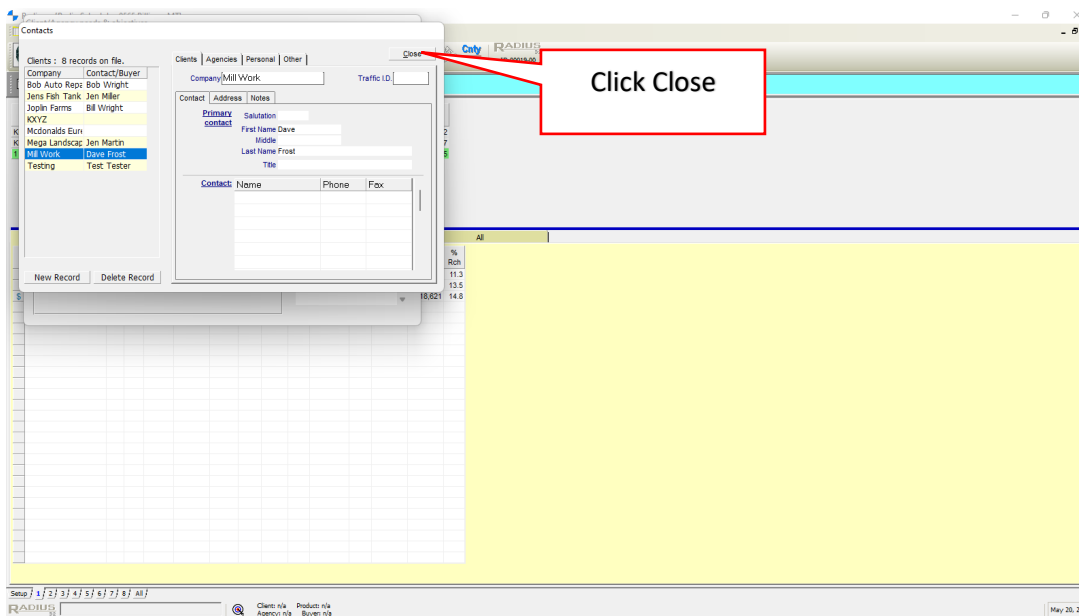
Contacts

Clients : 8 records on file.

| Company | Contact/Buyer |
|---|---|
| Bob Auto Repa | Bob Wright |
| Jens Fish Tank | Jen Miller |
| Joplin Farms | Bill Wright |
| KXYZ | |
| Mcdonalds Eur | |
| Mega Landscap | Jen Martin |
| Mill Work | Dave Frost |
| Testing | Test Tester |

New Record
Delete Record

Clients | Agencies | Personal | Other
Close
Company Mill Work
Traffic I.D.
Contact | Address | Notes
Primary contact
Salutation
First Name Dave
Middle
Last Name Frost
Title
Contact:
| Name | Phone | Fax |
|---|---|---|

Click Close

Cnty
RADIUS

All
% Rch
11.3
13.5
18,821 14.8

Setup 1 2 3 4 5 6 7 8 All
RADIUS
Client: n/a Product: n/a
Agency: n/a Buyer: n/a
May 20, 2